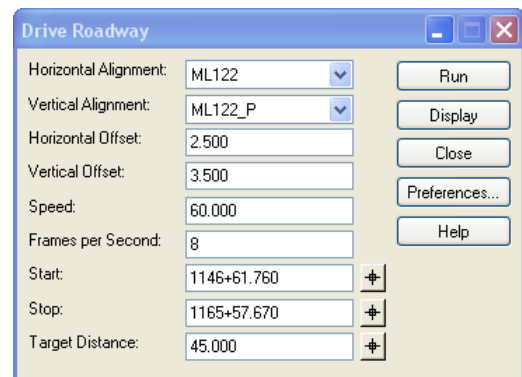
Drive Roadway

Horizontal Alignment: ML122
Vertical Alignment: ML122_P
Horizontal Offset: 2.500
Vertical Offset: 3.500
Speed: 60.000
Frames per Second: 8
Start: 1146+61.760
Stop: 1165+57.670
Target Distance: 45.000

Run
Display
Close
Preferences...
Help